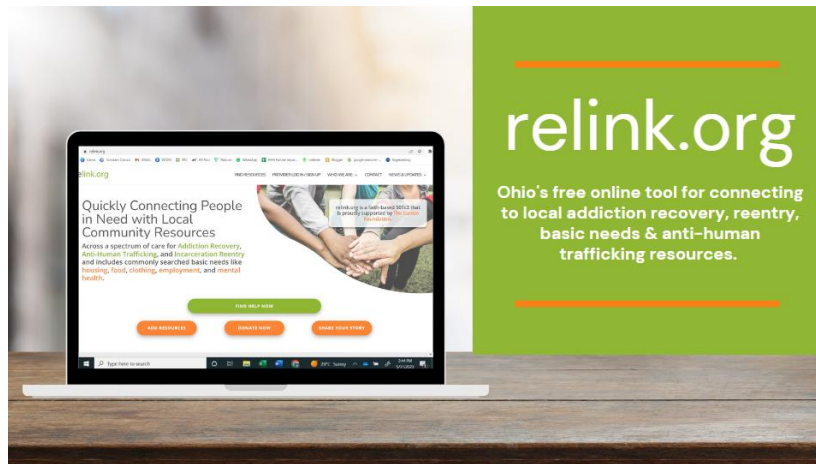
relink.org

Ohio's free online tool for connecting to local addiction recovery, reentry, basic needs & anti-human trafficking resources.

relink.org

FIND RESOURCES PROVIDER LOG IN / SIGN UP WHO WE ARE CONTACT NEWS & UPDATES

Quickly Connecting People in Need with Local Community Resources

Across a spectrum of care for Addiction Recovery, Anti-Human Trafficking, and Incarceration Reentry and includes commonly searched basic needs like housing, food, clothing, employment, and mental health.

relink.org is a faith-based 501c3 that is proudly supported by The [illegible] Foundation

FIND HELP NOW

ADD RESOURCES

DONATE NOW

SHARE YOUR STORY

Type here to search